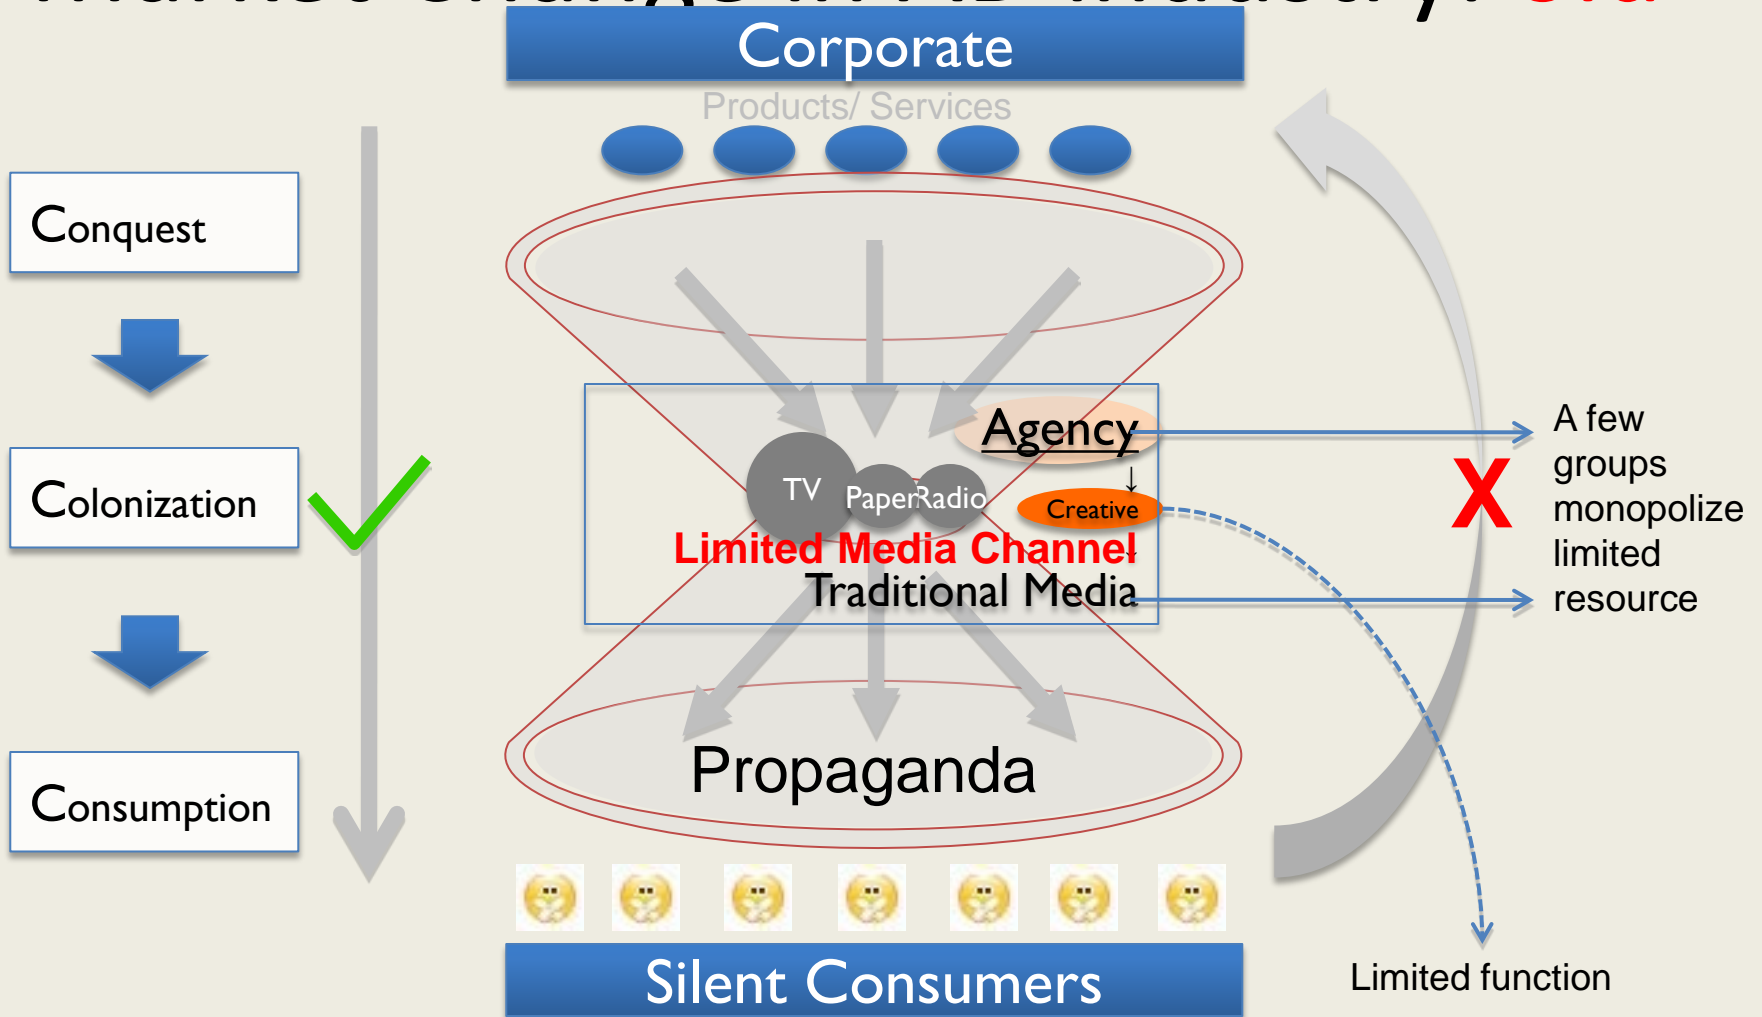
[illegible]

Corporate

Products/ Services

Conquest

Colonization

Consumption

Agency

TV

Paper

Radio

Creative

Limited Media Channel

Traditional Media

Propaganda

Silent Consumers

X

A few groups monopolize limited resource

Limited function